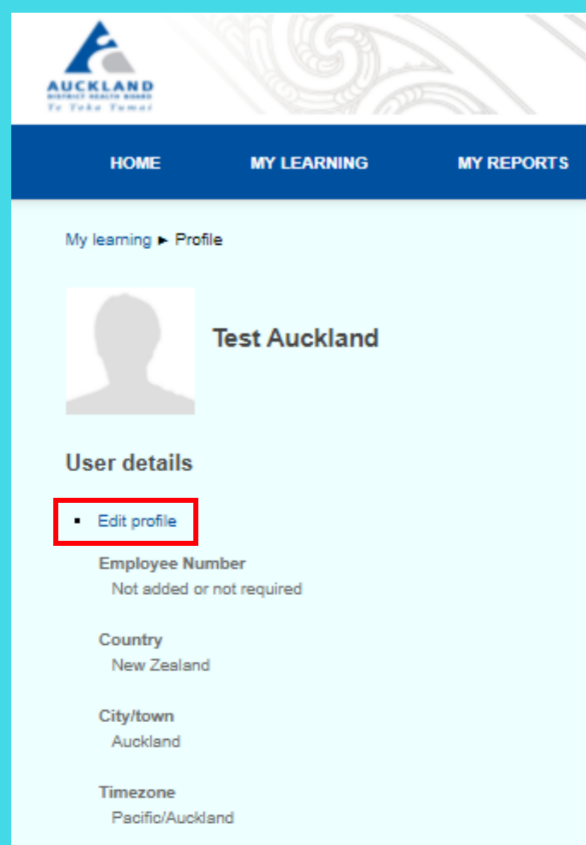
AUCKLAND
DISTRICT HEALTH BOARD
Te Toka Tumai

HOME MY LEARNING MY REPORTS

My learning ► Profile

Test Auckland

User details

- Edit profile

Employee Number
Not added or not required

Country
New Zealand

City/town
Auckland

Timezone
Pacific/Auckland